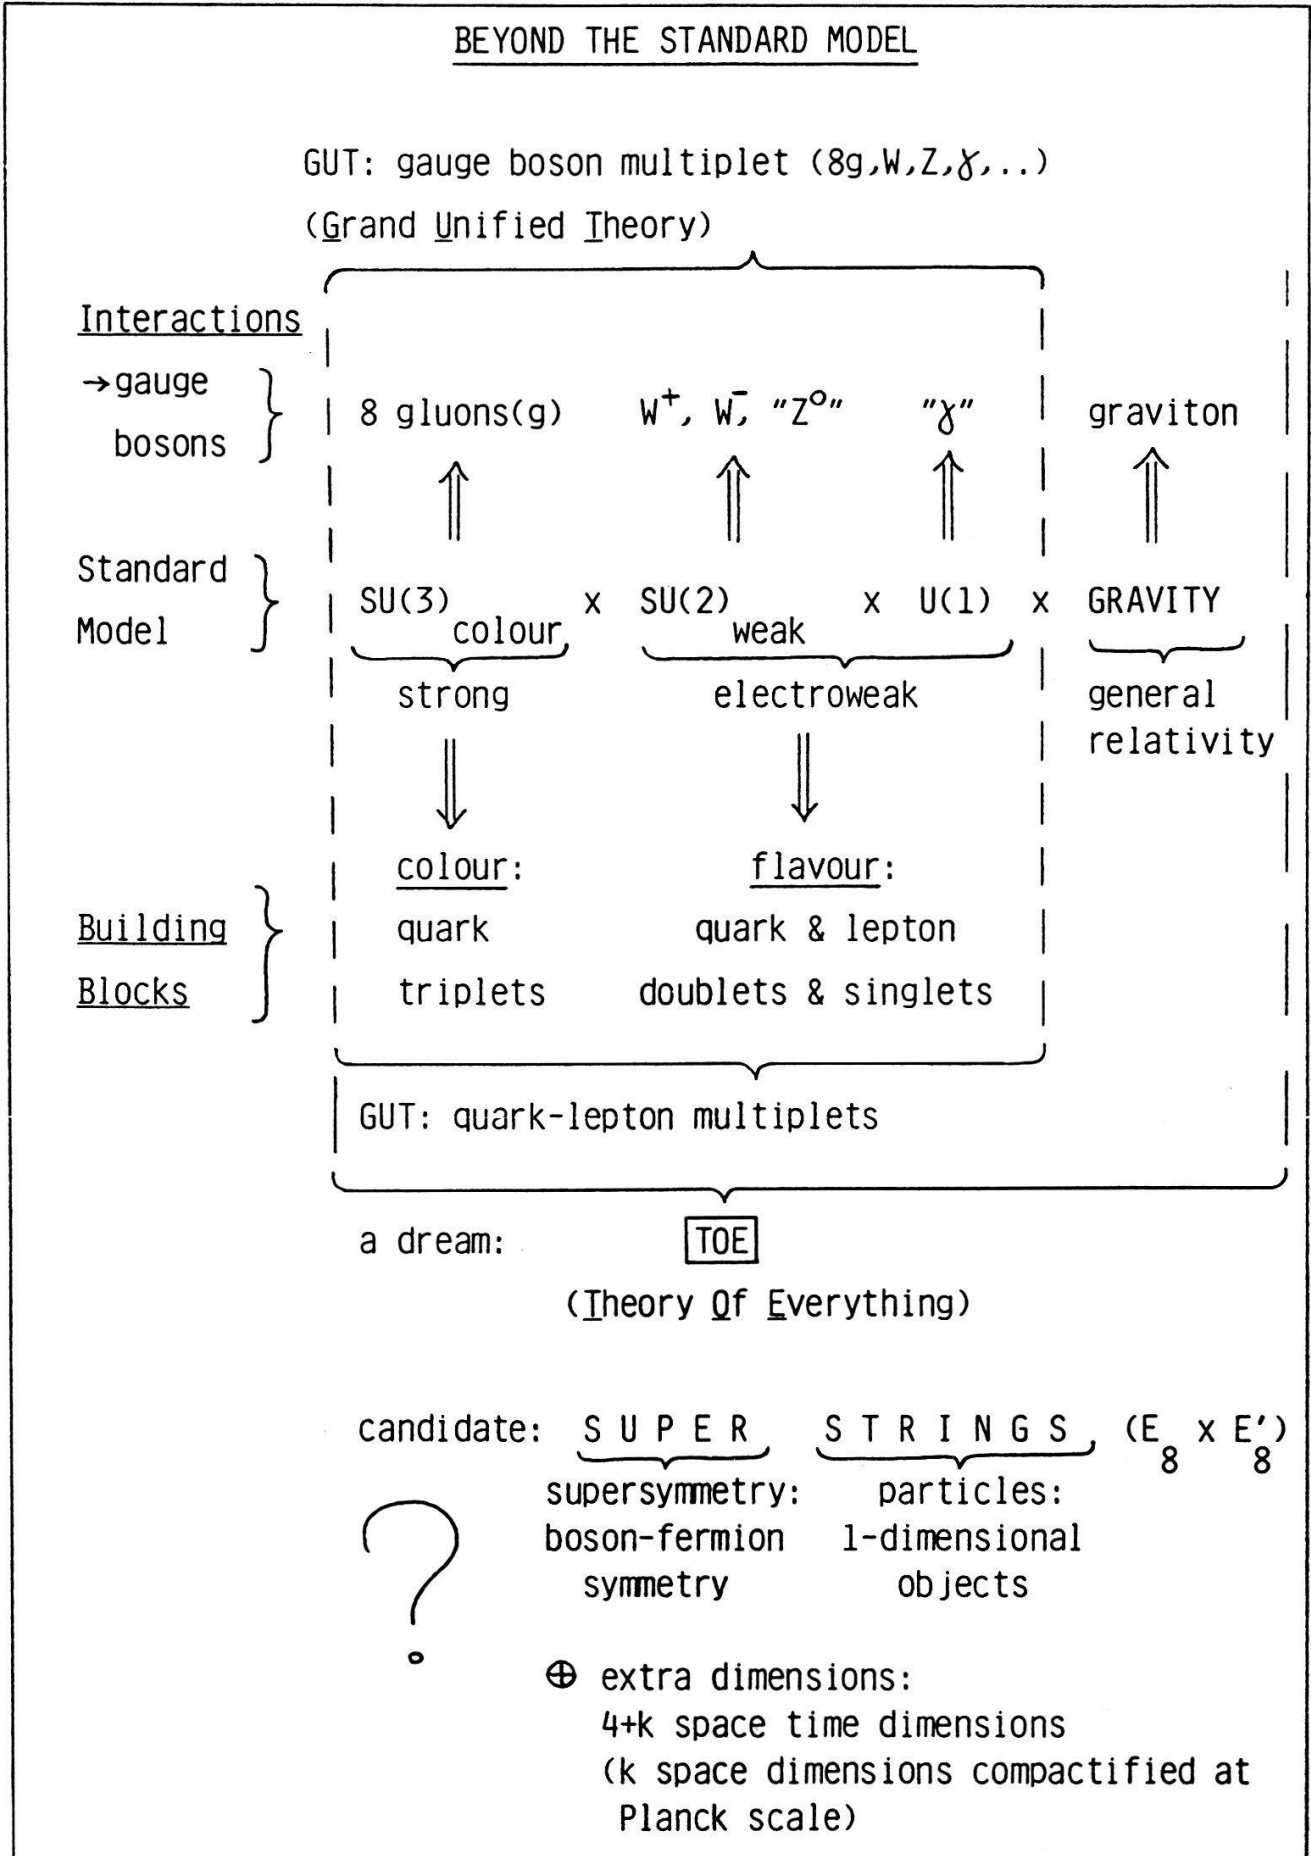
BEYOND THE STANDARD MODEL

GUT: gauge boson multiplet (8g, W, Z, $\gamma$, ..)

(Grand Unified Theory)

Interactions

→ gauge bosons

8 gluons(g)   $W^+$, $W^-$ "$Z^o$"   "$\gamma$"   graviton

Standard Model

SU(3) colour x SU(2) weak x U(1) x GRAVITY

strong   electroweak   general relativity

Building Blocks

colour: quark triplets

flavour: quark & lepton doublets & singlets

GUT: quark-lepton multiplets

a dream: TOE

(Theory Of Everything)

candidate: S U P E R  S T R I N G S, ($E_8$ x $E'_8$)

supersymmetry: boson-fermion symmetry

particles: 1-dimensional objects

?

⊕ extra dimensions:
4+k space time dimensions
(k space dimensions compactified at Planck scale)